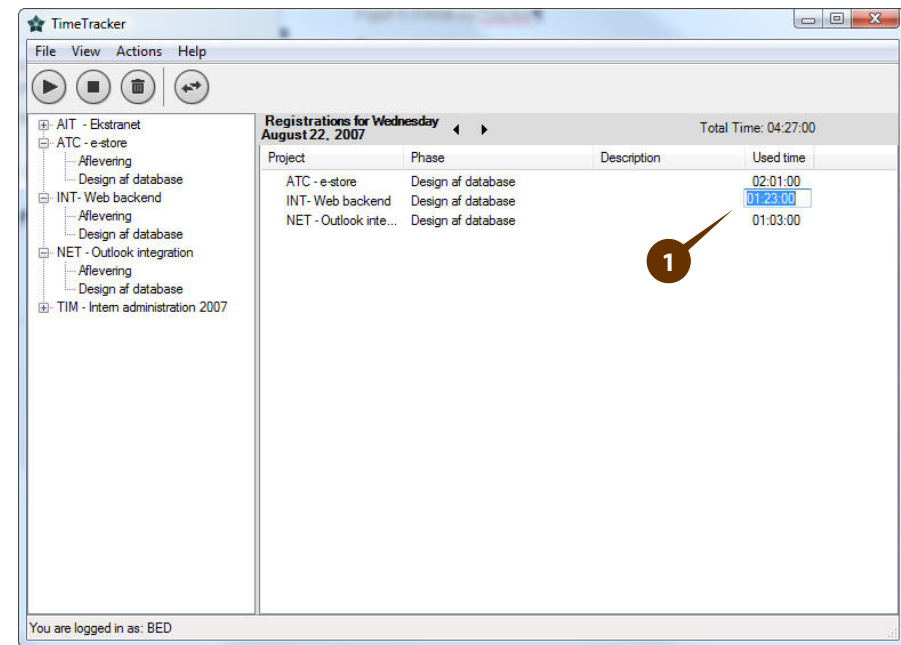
TimeTracker

File View Actions Help

AIT - Ekstranet
ATC - e-store
Aflevering
Design af database
INT- Web backend
Aflevering
Design af database
NET - Outlook integration
Aflevering
Design af database
TIM - Intern administration 2007

Registrations for Wednesday August 22, 2007

Total Time: 04:27:00

| Project | Phase | Description | Used time |
|---|---|---|---|
| ATC - e-store | Design af database | | 02:01:00 |
| INT- Web backend | Design af database | | 01:23:00 |
| NET - Outlook inte... | Design af database | | 01:03:00 |

1

You are logged in as: BED